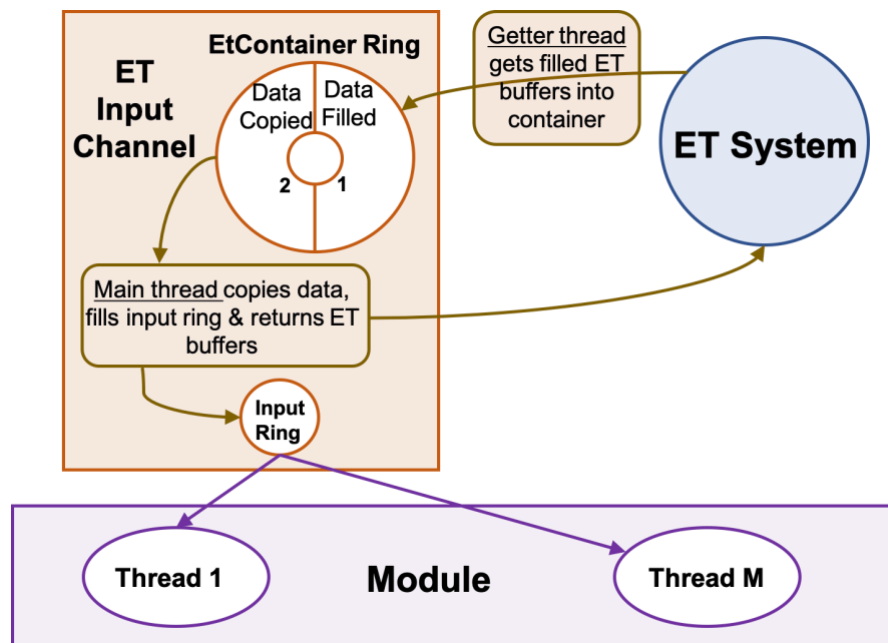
ET Input Channel

EtContainer Ring

Data Copied

Data Filled

2

1

Getter thread gets filled ET buffers into container

ET System

Main thread copies data, fills input ring & returns ET buffers

Input Ring

Thread 1

Module

Thread M